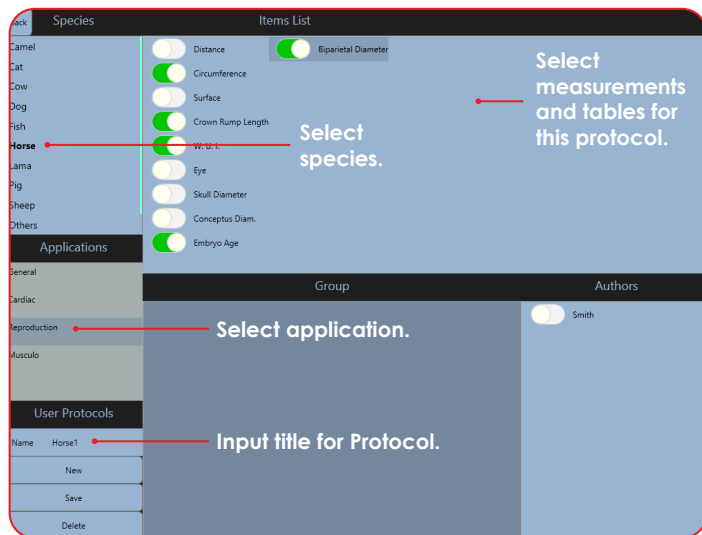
ack Species

Camel
Cat
Cow
Dog
Fish
Horse
Lama
Pig
Sheep
Others

Applications

General
Cardiac
Reproduction
Musculo

User Protocols

Name Horse1

New
Save
Delete

Items List

Distance
Circumference
Surface
Crown Rump Length
W. U. I.
Eye
Skull Diameter
Conceptus Diam.
Embryo Age

Biparietal Diameter

Select measurements and tables for this protocol.

Select species.

Group

Authors

Smith

Select application.

Input title for Protocol.